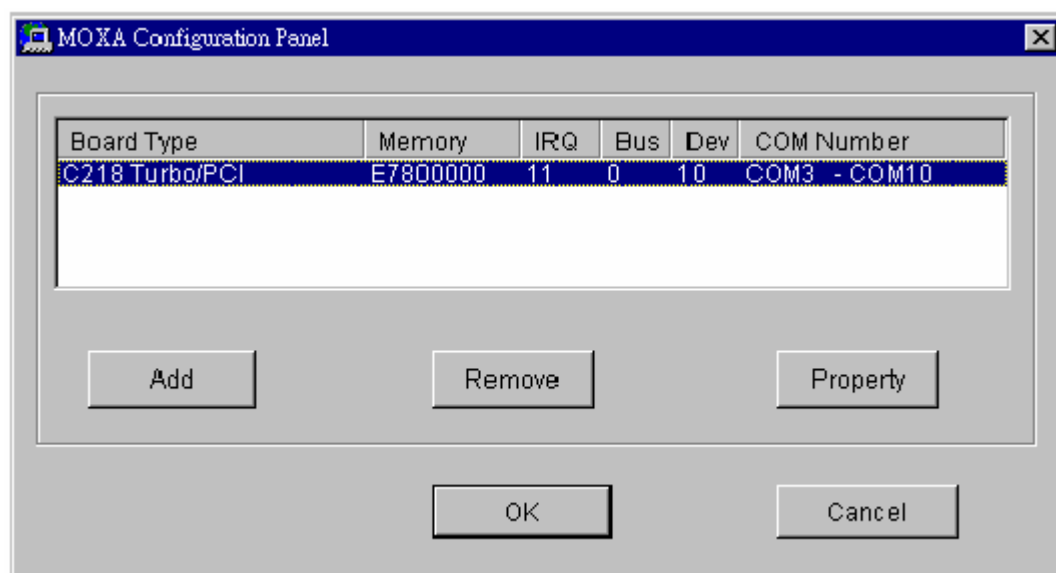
MOXA Configuration Panel

| Board Type | Memory | IRQ | Bus | Dev | COM Number |
|---|---|---|---|---|---|
| C218 Turbo/PCI | E7800000 | 11 | 0 | 10 | COM3 - COM10 |

Add

Remove

Property

OK

Cancel